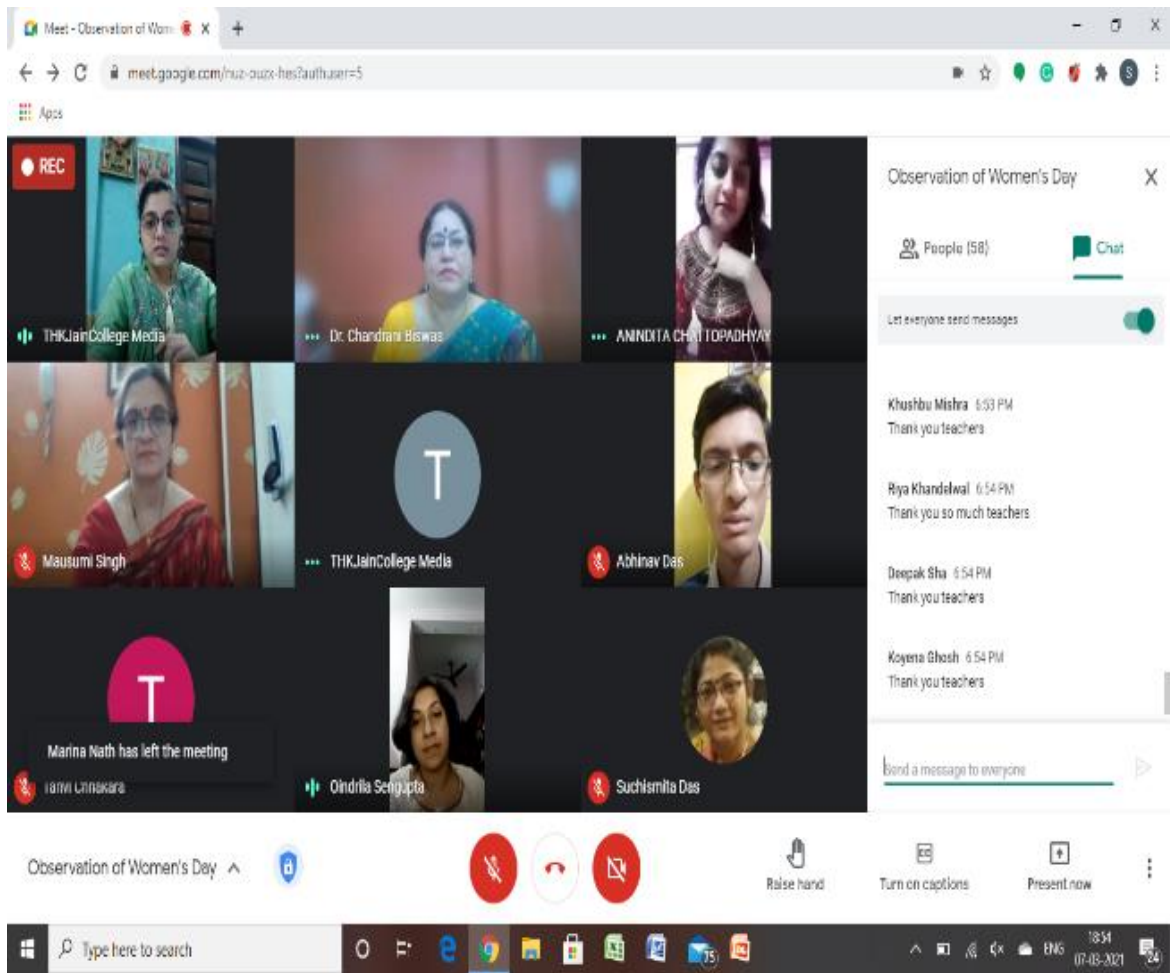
Meet - Observation of Wom
meet.google.com/huz-ouzx-hes?authuser=5
Apps

REC
THKJainCollege Media
Dr. Chandrani Biswas
ANINDITA CHATTOPADHYAY
Mausumi Singh
T
THKJainCollege Media
Abhinav Das
T
Marina Nath has left the meeting
Tanvi Chhabara
Oindrila Sengupta
Suchismita Das

Observation of Women's Day
People (58)
Chat
Let everyone send messages

Khushbu Mishra 6:53 PM
Thank you teachers

Riya Khandelwal 6:54 PM
Thank you so much teachers

Deepak Sha 6:54 PM
Thank you teachers

Koyena Ghosh 6:54 PM
Thank you teachers

Send a message to everyone

Observation of Women's Day
Raise hand
Turn on captions
Present now

Type here to search
ENG
18:54
07-03-2021
24